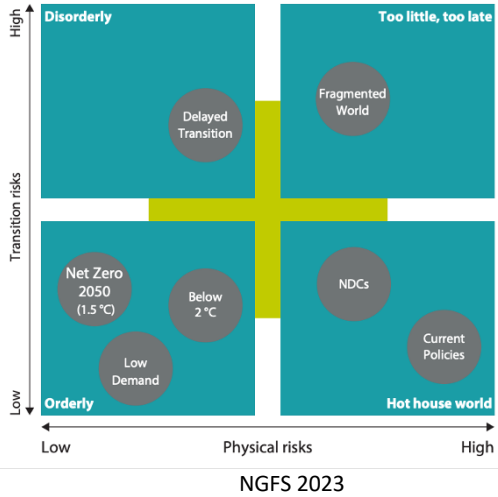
High

Transition risks

Low

Disorderly

Delayed Transition

Too little, too late

Fragmented World

Net Zero 2050 (1.5 °C)

Below 2 °C

Low Demand

Orderly

NDCs

Current Policies

Hot house world

Low

Physical risks

High

NGFS 2023